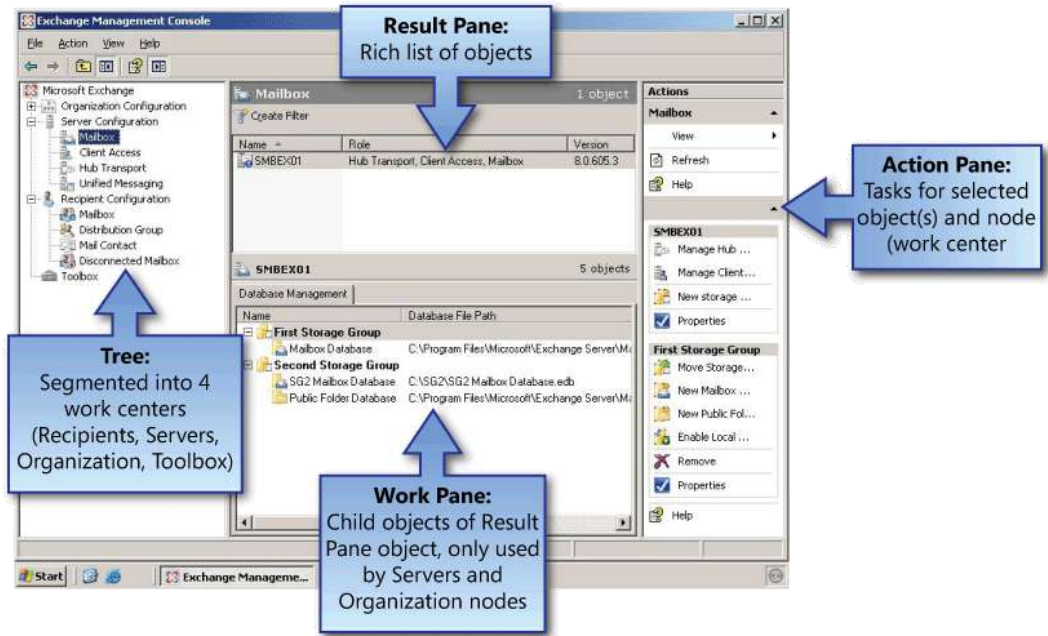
Exchange Management Console

File Action View Help

Microsoft Exchange
Organization Configuration
Server Configuration
Mailbox
Client Access
Hub Transport
Unified Messaging
Recipient Configuration
Mailbox
Distribution Group
Mail Contact
Disconnected Mailbox
Toolbox

Result Pane:
Rich list of objects

Mailbox 1 object

Create Filter

| Name | Role | Version |
|---|---|---|
| SMBEX01 | Hub Transport, Client Access, Mailbox | 8.0.605.3 |

SMBEX01 5 objects

Database Management

| Name | Database File Path |
|---|---|
| First Storage Group | |
| Mailbox Database | C:\Program Files\Microsoft\Exchange Server\Ma |
| Second Storage Group | |
| SG2 Mailbox Database | C:\SG2\SG2 Mailbox Database.edb |
| Public Folder Database | C:\Program Files\Microsoft\Exchange Server\Ma |

Actions
Mailbox
View
Refresh
Help

SMBEX01
Manage Hub ...
Manage Client...
New storage ...
Properties

First Storage Group
Move Storage...
New Mailbox ...
New Public Fol...
Enable Local ...
Remove
Properties
Help

Action Pane:
Tasks for selected object(s) and node (work center

Tree:
Segmented into 4 work centers (Recipients, Servers, Organization, Toolbox)

Work Pane:
Child objects of Result Pane object, only used by Servers and Organization nodes

Start Exchange Manageme...